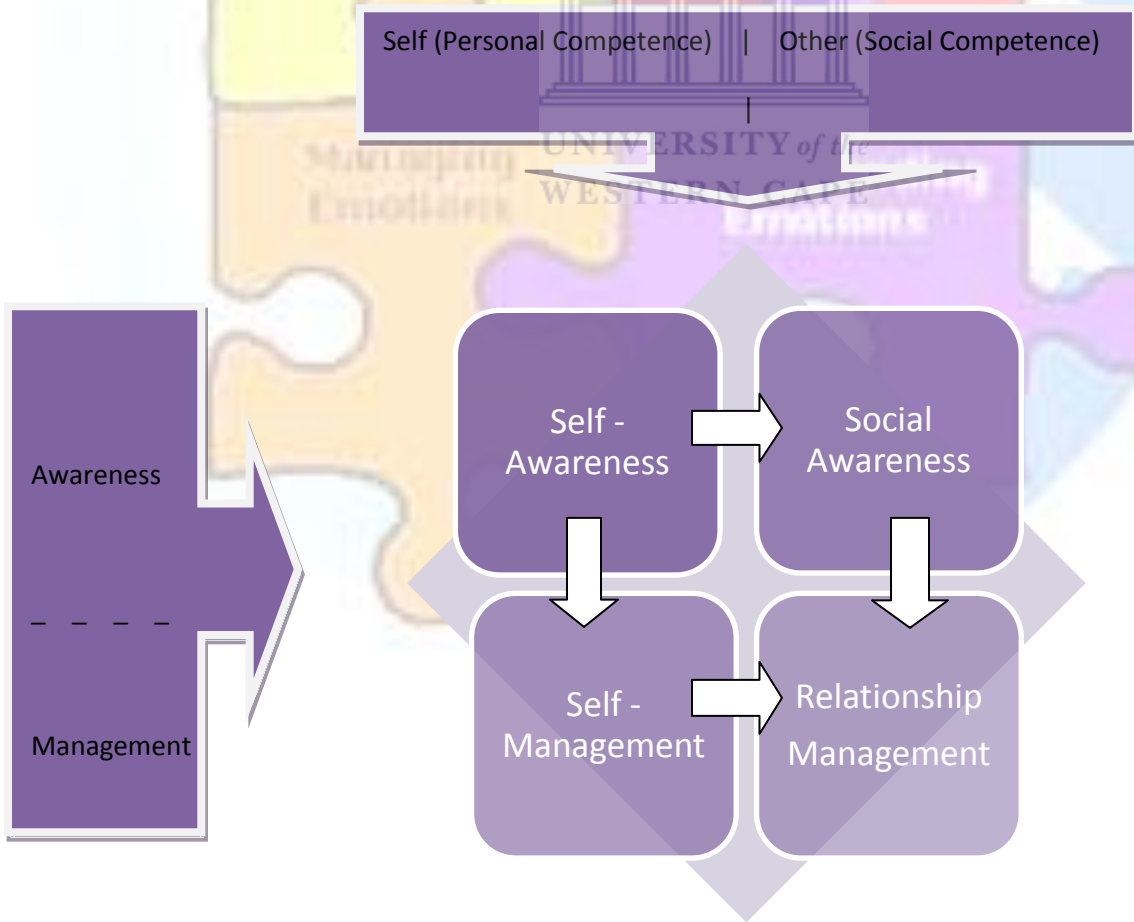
Self (Personal Competence) | Other (Social Competence)

|

UNIVERSITY of the
WESTERN CAPE

Managing Emotions

Emotions

Awareness

_ _ _ _

Management

Self - Awareness

Social Awareness

Self - Management

Relationship Management